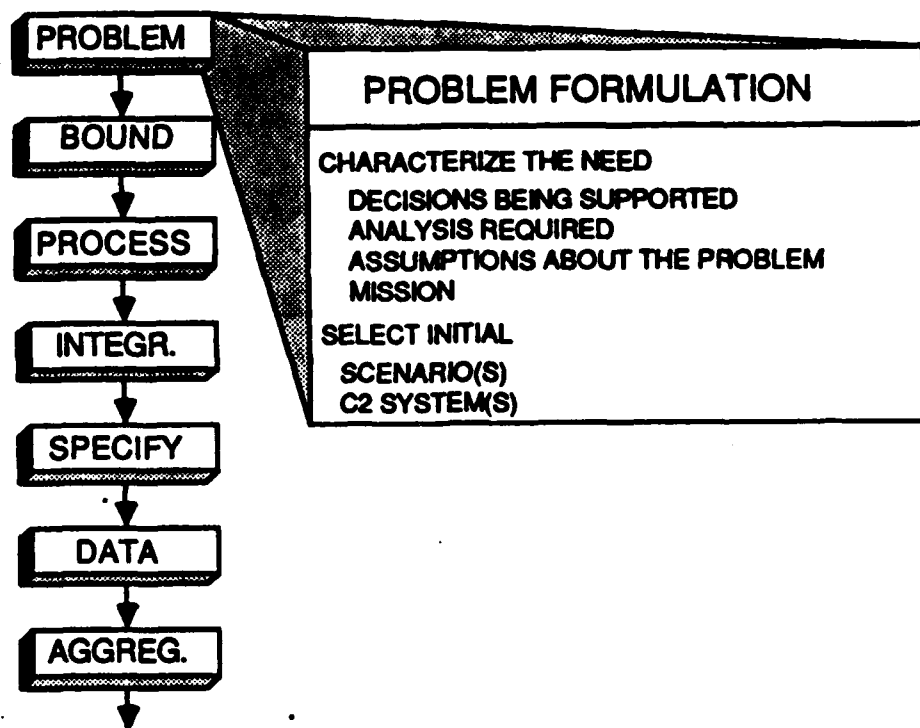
PROBLEM

BOUND

PROCESS

INTEGR.

SPECIFY

DATA

AGGREG.

PROBLEM FORMULATION

CHARACTERIZE THE NEED
DECISIONS BEING SUPPORTED
ANALYSIS REQUIRED
ASSUMPTIONS ABOUT THE PROBLEM
MISSION

SELECT INITIAL
SCENARIO(S)
C2 SYSTEM(S)